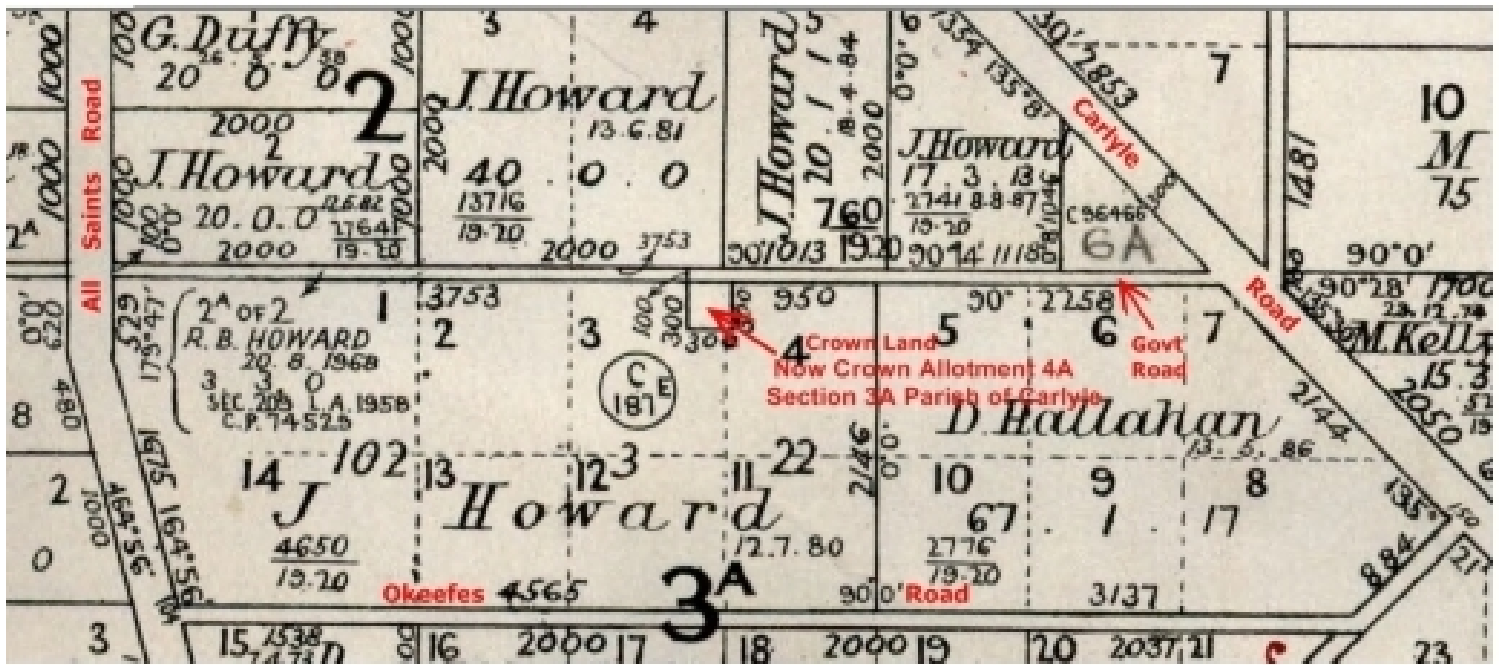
G. Duffy
20 0 0
1000
1000
2000
2
J. Howard
20. 0. 0
2000
2A
All Saints Road
2
3
4
J. Howard
13.6.81
40 . 0 . 0
1371G
19.20
2000 3753
5
6
J. Howard
20 . 1 . 1
8.4.84
2000
J. Howard
17 . 3 . 13
2741 8.8.87
19.20
760
19.20
C56466
6A
Carlyle Road
7
10
M
75
90°0'
1481
3753
1
2A OF 2
R.B. HOWARD
20. 8. 1968
3 3 0
SEC. 209 L.A. 1958
C.P. 74525
2
3
C
187
E
300
4
950
Crown Land
Now Crown Allotment 4A
Section 3A Parish of Carlyle
5
2258
6
Govt Road
7
90°28'
M. Kelly
15.3
2050
D. Hallahan
13. 5. 86
2144
8
14
102
13
12 3
11
22
J
Howard
12.7.80
2146
10
67
9
1
8
17
4650
19.20
2776
19.20
Okeefes 4565
3A
90°0' Road
3/37
884
3
15
16
2000 17
18
2000 19
20
2037 21
23
2
0
4.80
1675
164°56'
1000